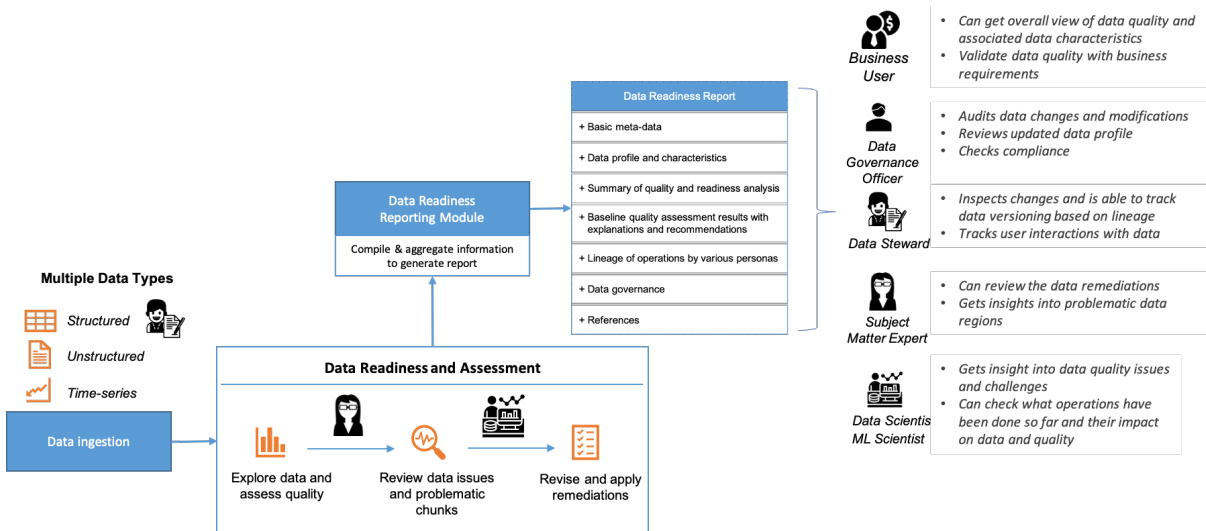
Multiple Data Types

Structured

Unstructured

Time-series

Data ingestion

Data Readiness and Assessment

Explore data and assess quality

Review data issues and problematic chunks

Revise and apply remediations

Data Readiness Reporting Module

Compile & aggregate information to generate report

Data Readiness Report

+ Basic meta-data

+ Data profile and characteristics

+ Summary of quality and readiness analysis

+ Baseline quality assessment results with explanations and recommendations

+ Lineage of operations by various personas

+ Data governance

+ References

Business User

- Can get overall view of data quality and associated data characteristics
- Validate data quality with business requirements

Data Governance Officer

- Audits data changes and modifications
- Reviews updated data profile
- Checks compliance

Data Steward

- Inspects changes and is able to track data versioning based on lineage
- Tracks user interactions with data

Subject Matter Expert

- Can review the data remediations
- Gets insights into problematic data regions

Data Scientist ML Scientist

- Gets insight into data quality issues and challenges
- Can check what operations have been done so far and their impact on data and quality